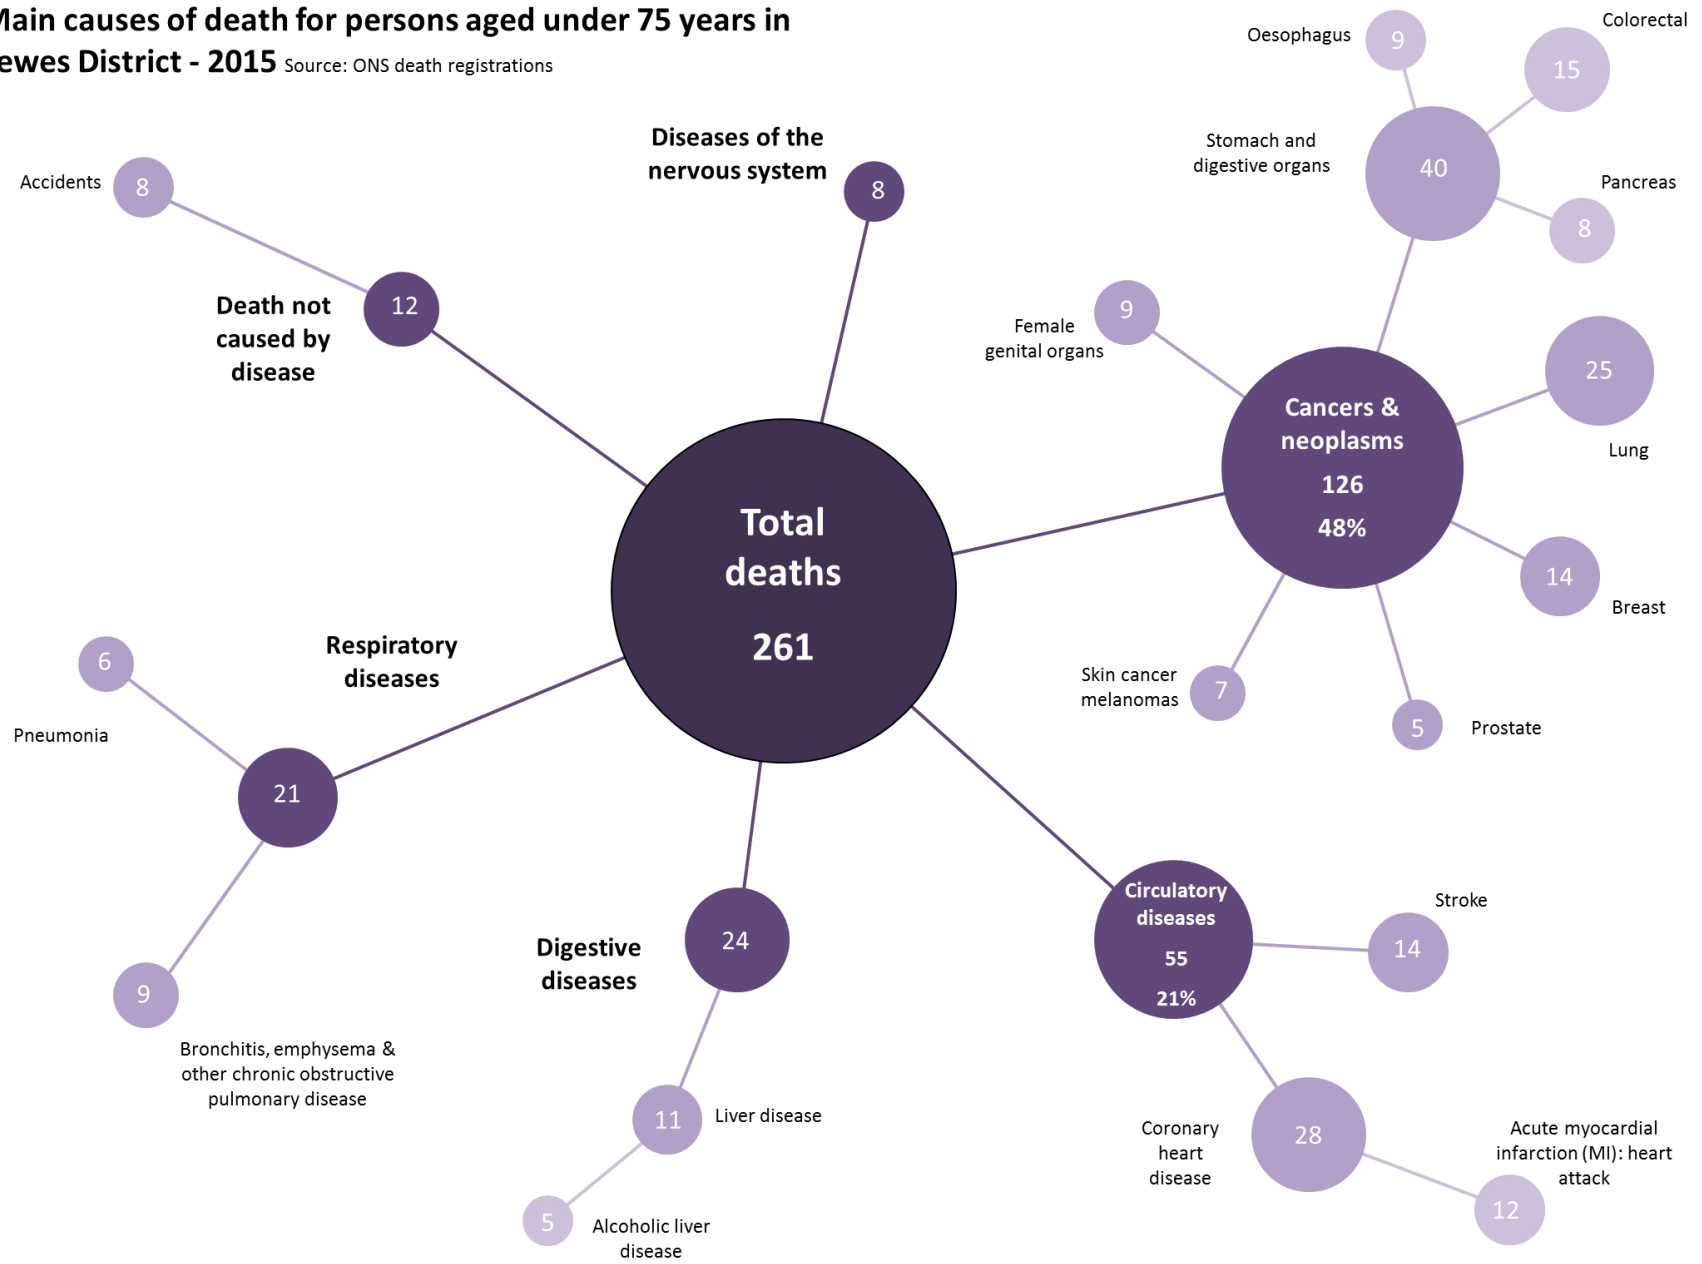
Main causes of death for persons aged under 75 years in ewes District - 2015 Source: ONS death registrations

Oesophagus 9
Colorectal 15
Stomach and digestive organs 40
Pancreas 8

Accidents 8

Diseases of the nervous system 8

Death not caused by disease 12

Female genital organs 9

Cancers & neoplasms 126 48%

Lung 25

Total deaths 261

Breast 14

Skin cancer melanomas 7

Prostate 5

6 Pneumonia

Respiratory diseases 21

9 Bronchitis, emphysema & other chronic obstructive pulmonary disease

Digestive diseases 24

11 Liver disease

5 Alcoholic liver disease

Circulatory diseases 55 21%

Stroke 14

Coronary heart disease 28

Acute myocardial infarction (MI): heart attack 12